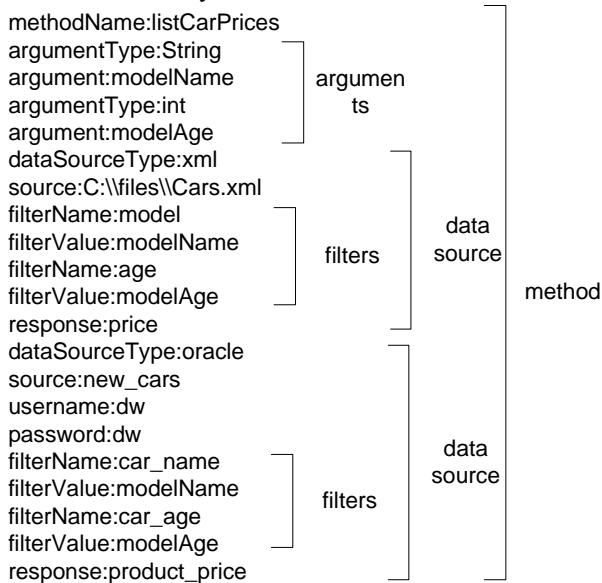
methodName:listCarPrices
argumentType:String
argument:modelName
argumentType:int
argument:modelAge

arguments

dataSourceType:xml
source:C:\\files\\Cars.xml
filterName:model
filterValue:modelName
filterName:age
filterValue:modelAge
response:price

filters

data source

dataSourceType:oracle
source:new_cars
username:dw
password:dw
filterName:car_name
filterValue:modelName
filterName:car_age
filterValue:modelAge
response:product_price

filters

data source

method